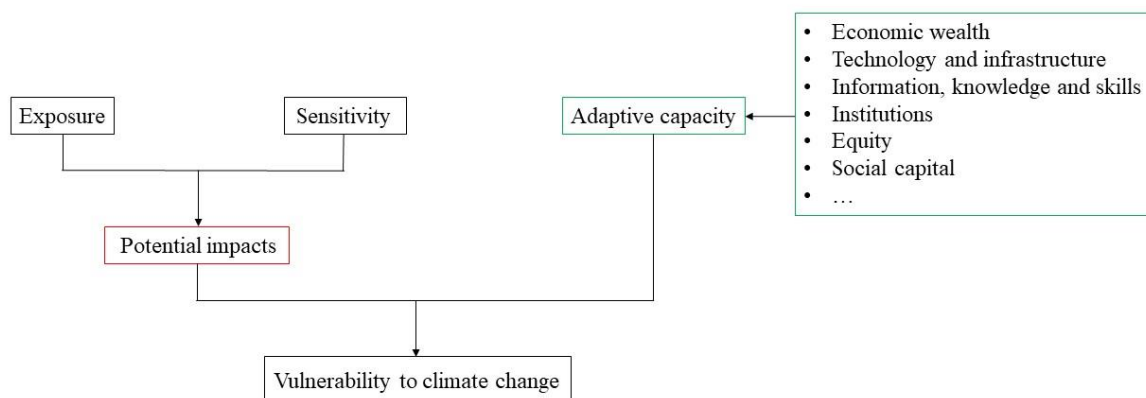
- Economic wealth
- Technology and infrastructure
- Information, knowledge and skills
- Institutions
- Equity
- Social capital
- …

Exposure

Sensitivity

Adaptive capacity

Potential impacts

Vulnerability to climate change